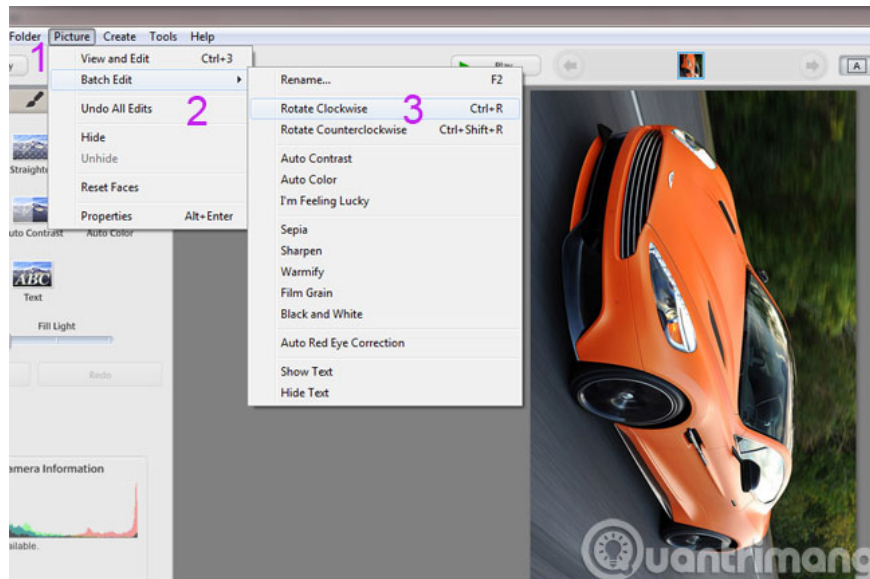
Folder Picture Create Tools Help

1

View and Edit Ctrl+3
Batch Edit
Undo All Edits
Hide
Unhide
Reset Faces
Properties Alt+Enter

2

Rename... F2
Rotate Clockwise Ctrl+R
Rotate Counterclockwise Ctrl+Shift+R
Auto Contrast
Auto Color
I'm Feeling Lucky
Sepia
Sharpen
Warmify
Film Grain
Black and White
Auto Red Eye Correction
Show Text
Hide Text

3

Play

A

Straight

uto Contrast Auto Color

ABC
Text

Fill Light

Redo

amera Information

ailable.

Quantrimang